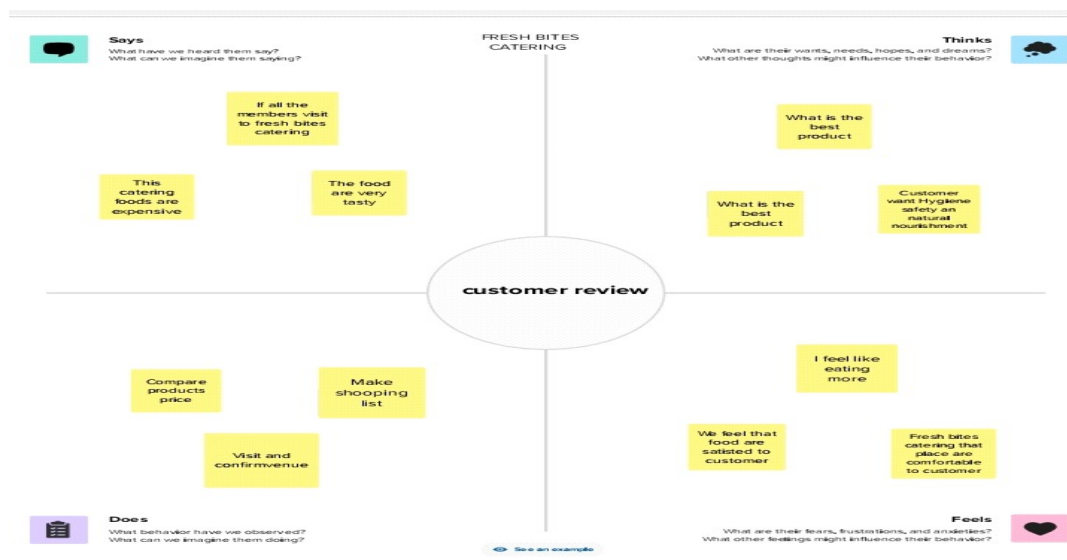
Says
What have we heard them say?
What can we imagine them saying?

FRESH BITES
CATERING

Thinks
What are their wants, needs, hopes, and dreams?
What other thoughts might influence their behavior?

If all the members visit to fresh bites catering

This catering foods are expensive

The food are very tasty

What is the best product

What is the best product

Customer want Hygiene safety an natural nourishment

customer review

Compare products price

Make shooping list

Visit and confirmvenue

I feel like eating more

We feel that food are satisted to customer

Fresh bites catering that place are comfortable to customer

Does
What behavior have we observed?
What can we imagine them doing?

See an example

Feels
What are their fears, frustrations, and anxieties?
What other feelings might influence their behavior?